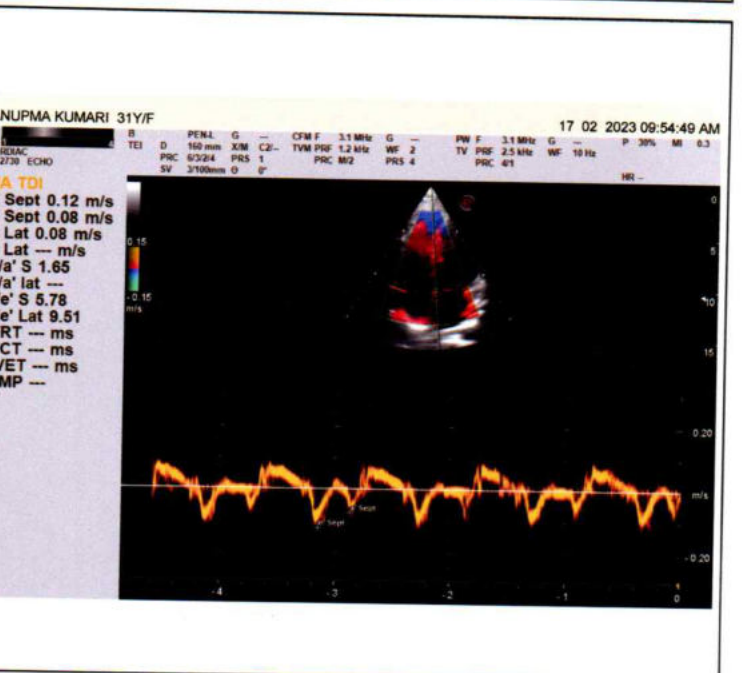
NUPMA KUMARI 31Y/F 17 02 2023 09:54:49 AM

RDIAC
2/30 ECHO

B
TEI

D 160 mm
PRC 6/3/2/4
SV 3/100mm

PEN-L
X/M
PRS
Θ

G —
C2/—
1
0°

CFM F 3.1 MHz
TVM PRF 1.2 kHz
PRC M/2

G —
WF 2
PRS 4

PW F 3.1 MHz
TV PRF 2.5 kHz
PRC 4/1

G —
WF 10 Hz

P 38%
MI 0.3

HR —

A TDI
Sept 0.12 m/s
Sept 0.08 m/s
Lat 0.08 m/s
Lat --- m/s
/a' S 1.65
/a' lat ---
e' S 5.78
e' Lat 9.51
RT --- ms
CT --- ms
/ET --- ms
MP ---

0.15
-0.15
m/s

0
5
10
15

0.20
m/s
-0.20

Sept
Sept

-4
-3
-2
-1
0